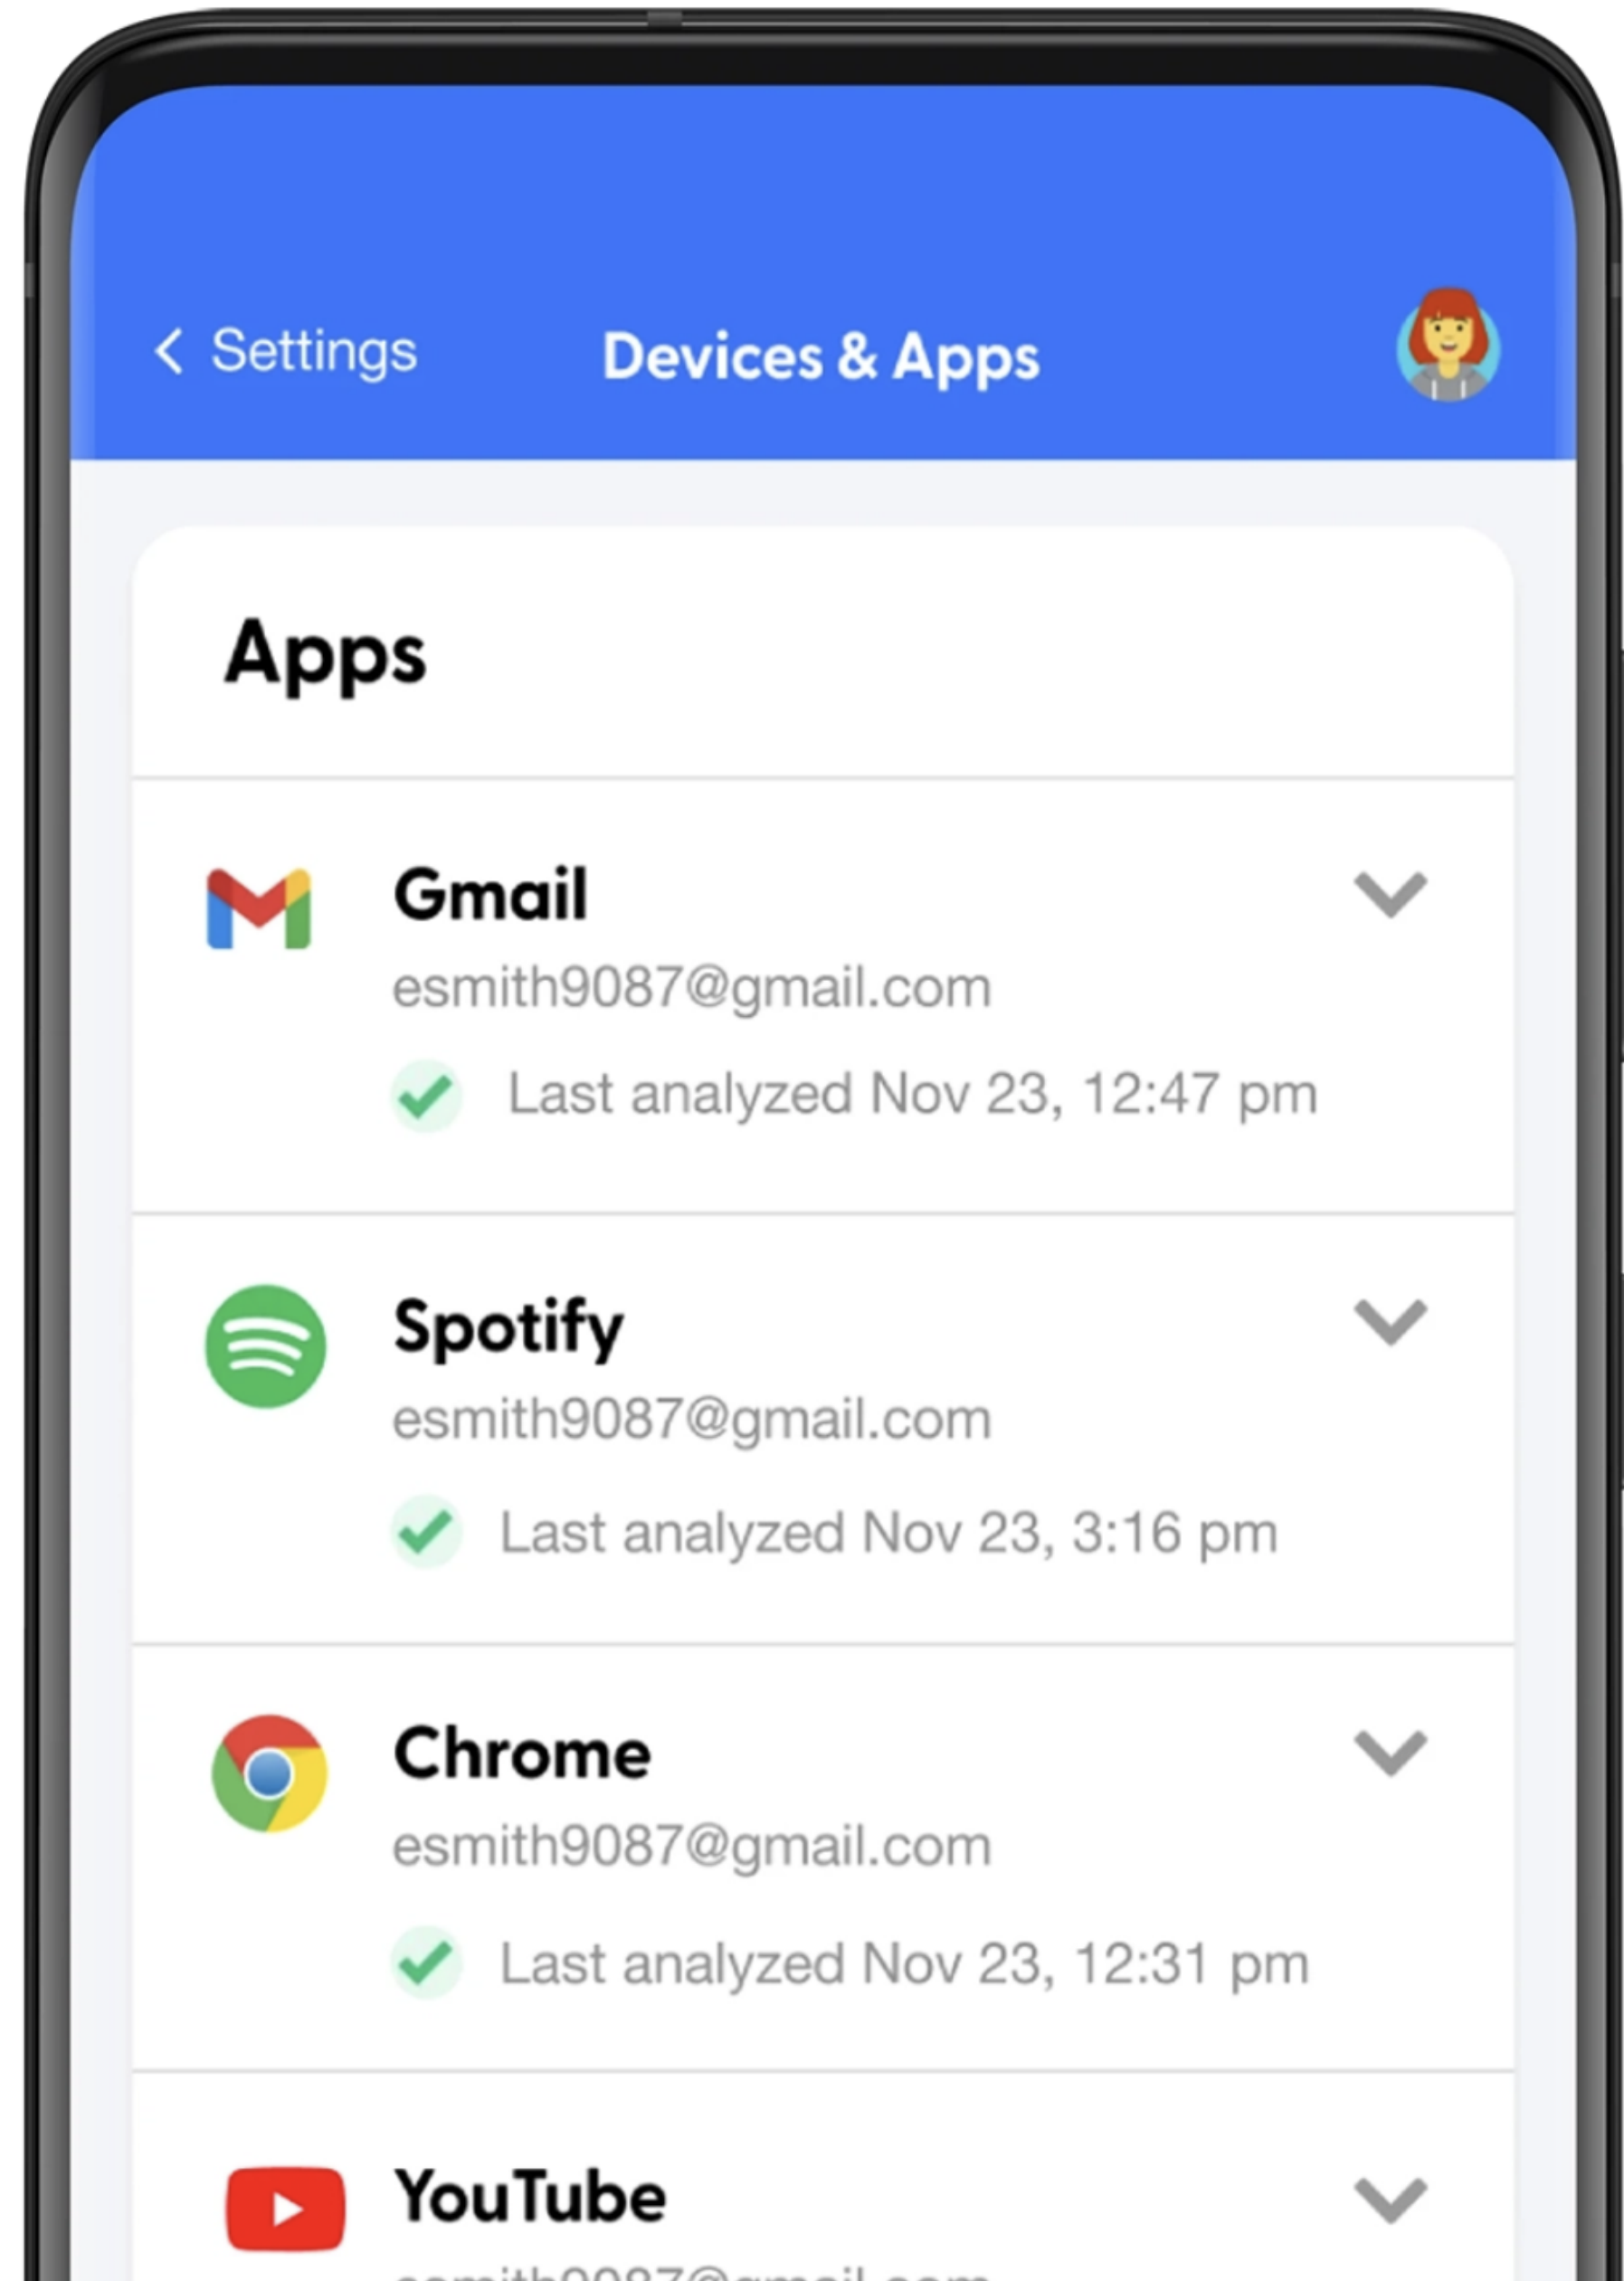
< Settings

Devices & Apps

Apps

Gmail
esmith9087@gmail.com
Last analyzed Nov 23, 12:47 pm

Spotify
esmith9087@gmail.com
Last analyzed Nov 23, 3:16 pm

Chrome
esmith9087@gmail.com
Last analyzed Nov 23, 12:31 pm

YouTube
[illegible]